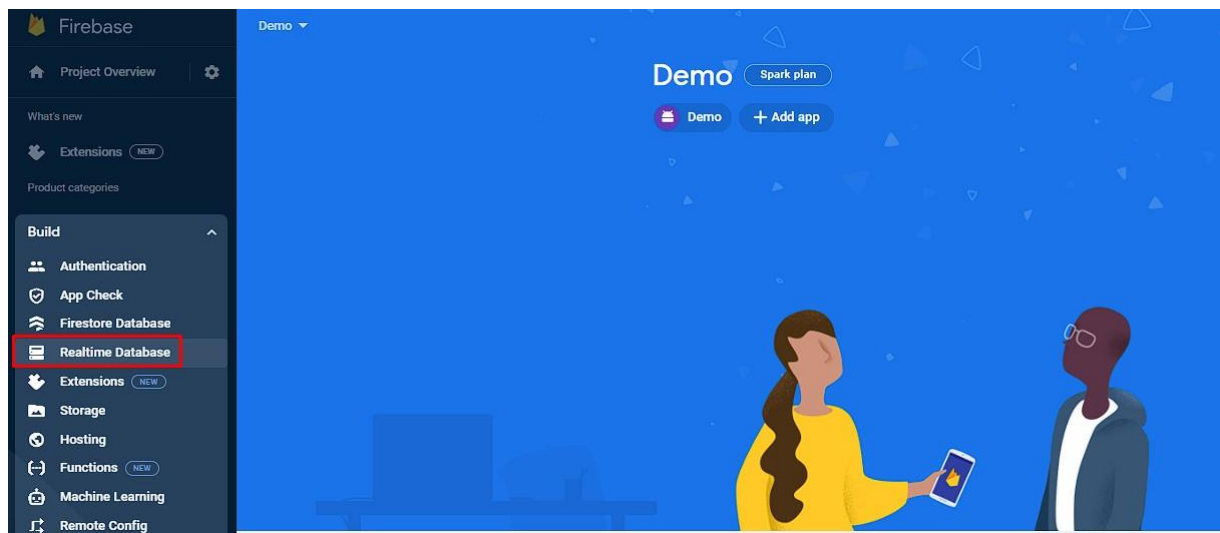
Firebase

Project Overview

What's new

Extensions NEW

Product categories

Build

Authentication

App Check

Firestore Database

Realtime Database

Extensions NEW

Storage

Hosting

Functions NEW

Machine Learning

Remote Config

Demo

Demo Spark plan

Demo

+ Add app